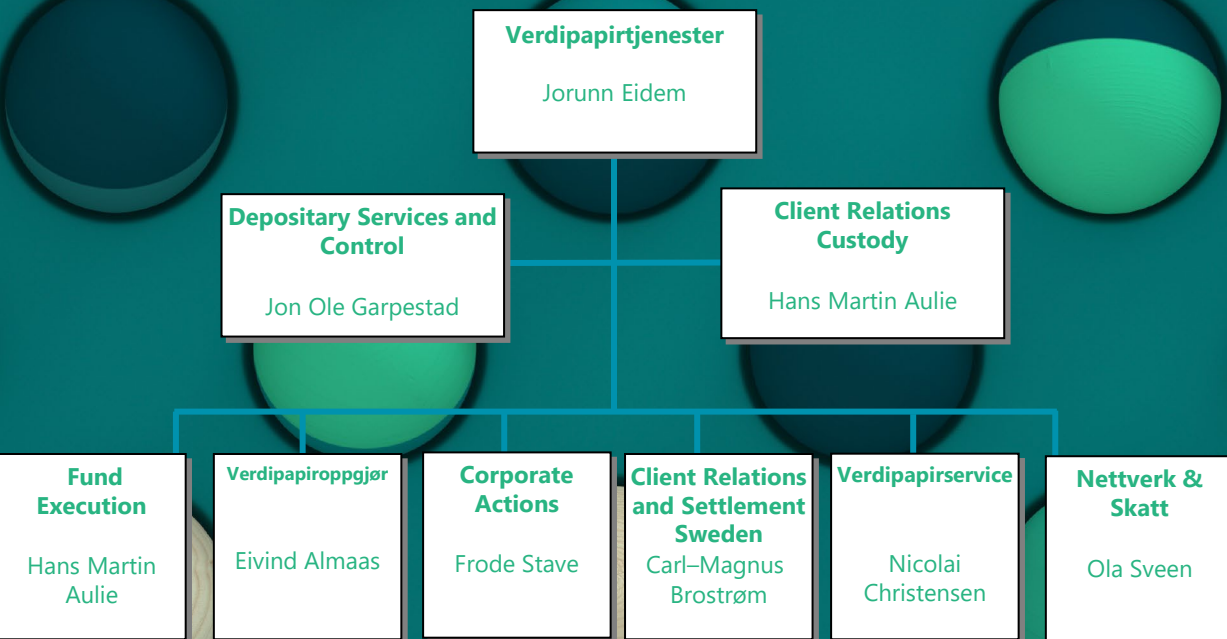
Verdipapirtjenester

Jorunn Eidem

Depositary Services and Control

Jon Ole Garpestad

Client Relations Custody

Hans Martin Aulie

Fund Execution

Hans Martin Aulie

Verdipapiroppgjør

Eivind Almaas

Corporate Actions

Frode Stave

Client Relations and Settlement Sweden

Carl–Magnus Brostrøm

Verdipapirservice

Nicolai Christensen

Nettverk & Skatt

Ola Sveen